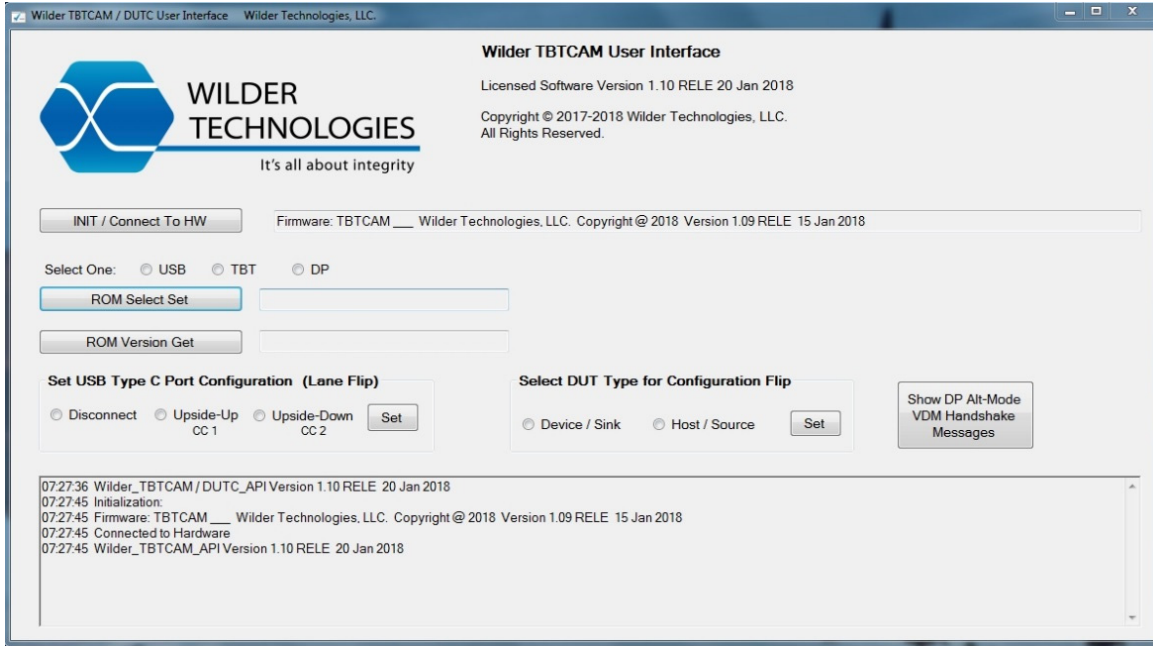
Wilder TBTCAM / DUTC User Interface Wilder Technologies, LLC.

WILDER
TECHNOLOGIES
It's all about integrity

Wilder TBTCAM User Interface

Licensed Software Version 1.10 RELE 20 Jan 2018

Copyright © 2017-2018 Wilder Technologies, LLC.
All Rights Reserved.

INIT / Connect To HW

Firmware: TBTCAM ___ Wilder Technologies, LLC. Copyright @ 2018 Version 1.09 RELE 15 Jan 2018

Select One: USB TBT DP

ROM Select Set

ROM Version Get

Set USB Type C Port Configuration (Lane Flip)

Disconnect Upside-Up CC 1 Upside-Down CC 2 Set

Select DUT Type for Configuration Flip

Device / Sink Host / Source Set

Show DP Alt-Mode VDM Handshake Messages

07:27:36 Wilder_TBTCAM / DUTC_API Version 1.10 RELE 20 Jan 2018
07:27:45 Initialization:
07:27:45 Firmware: TBTCAM ___ Wilder Technologies, LLC. Copyright @ 2018 Version 1.09 RELE 15 Jan 2018
07:27:45 Connected to Hardware
07:27:45 Wilder_TBTCAM_API Version 1.10 RELE 20 Jan 2018